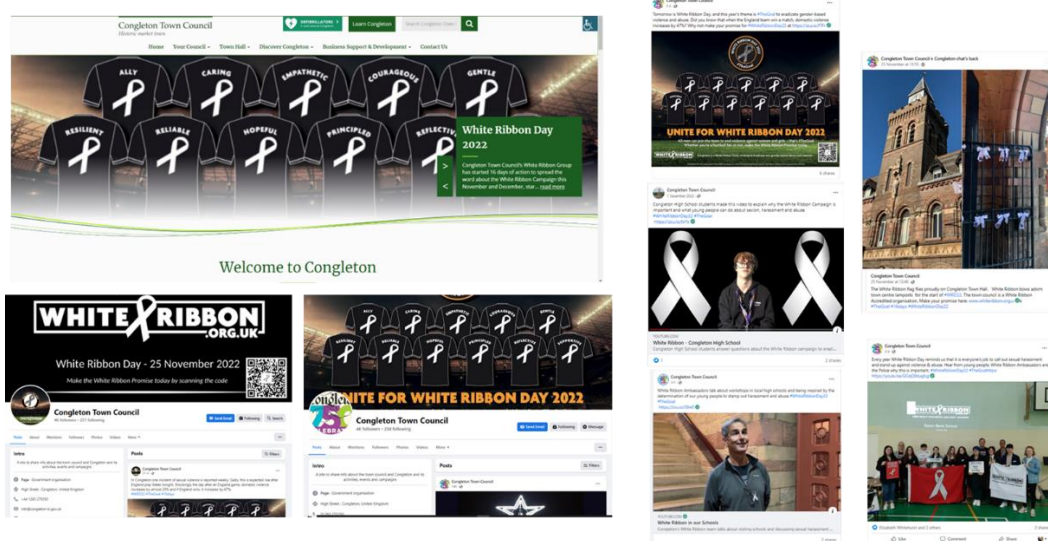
Congleton Town Council
Historic market town

DEFIBRILLATORS
Learn Congleton
Search Congleton Town

Home  Your Council  Town Hall  Discover Congleton  Business Support & Development  Contact Us

ALLY
CARING
EMPATHETIC
COURAGEOUS
GENTLE
RESILIENT
RELIABLE
HOPEFUL
PRINCIPLED
REFLECTIVE

White Ribbon Day 2022

Congleton Town Council's White Ribbon Group has started 16 days of action to spread the word about the White Ribbon Campaign this November and December, star... read more

Welcome to Congleton

WHITE RIBBON .ORG.UK
White Ribbon Day - 25 November 2022
Make the White Ribbon Promise today by scanning the code

Congleton Town Council
Send Email  Following  Search
Posts  About  Mentions  Followers  Photos  Videos  More
Intro
Posts
Filters
Page · Government organisation
High Street, Congleton, United Kingdom

UNITE FOR WHITE RIBBON DAY 2022
Congleton Town Council
Send Email  Following  Message
Posts  About  Mentions  Followers  Photos  Videos  More
Intro
A site to share info about the town council and Congleton and its activities, events and campaigns
Posts
Filters
Page · Government organisation
High Street, Congleton, United Kingdom
Congleton Town Council

Tomorrow is White Ribbon Day, and this year's theme is #TheGlut to eradicate gender-based violence and abuse. Did you know that when the England team win a match, domestic violence increases by 47%? Why not make your promise for #WhiteRibbonDay22 at https://youtu/T9
UNITE FOR WHITE RIBBON DAY 2022
WHITE RIBBON

Congleton Town Council
Congleton High School students made this video to explain why the White Ribbon Campaign is important and what young people can do about sexism, harassment and abuse.
#WhiteRibbonDay22 #TheGlut
YOUTUBE.COM
White Ribbon - Congleton High School
Congleton High School students answer questions about the White Ribbon campaign to enab...

Congleton Town Council
White Ribbon Ambassadors talk about workshops in local high schools and being inspired by the determination of our young people to stamp out harassment and abuse #WhiteRibbonDay22 #TheGlut
YOUTUBE.COM
White Ribbon in our Schools
Congleton's White Ribbon team talks about visiting schools and discussing sexual harassment ...

Congleton Town Council is Congleton chat's back
Congleton Town Council
The White Ribbon flag flies proudly on Congleton Town Hall. White Ribbon bows adorn town centre lampposts for the start of #WR22. The town council is a White Ribbon Accredited organisation. Make your promise here: www.whiteribbon.org.uk
#TheGlut #16days #WhiteRibbonDay22

Congleton Town Council
Every year White Ribbon Day reminds us that it is everyone's job to call out sexual harassment and stand up against violence & abuse. Hear from young people, White Ribbon Ambassadors and the Police why this is important. #WhiteRibbonDay22 #TheGlutWays
WHITE RIBBON
Elizabeth Wittenood and 2 others
Like  Comment  Share